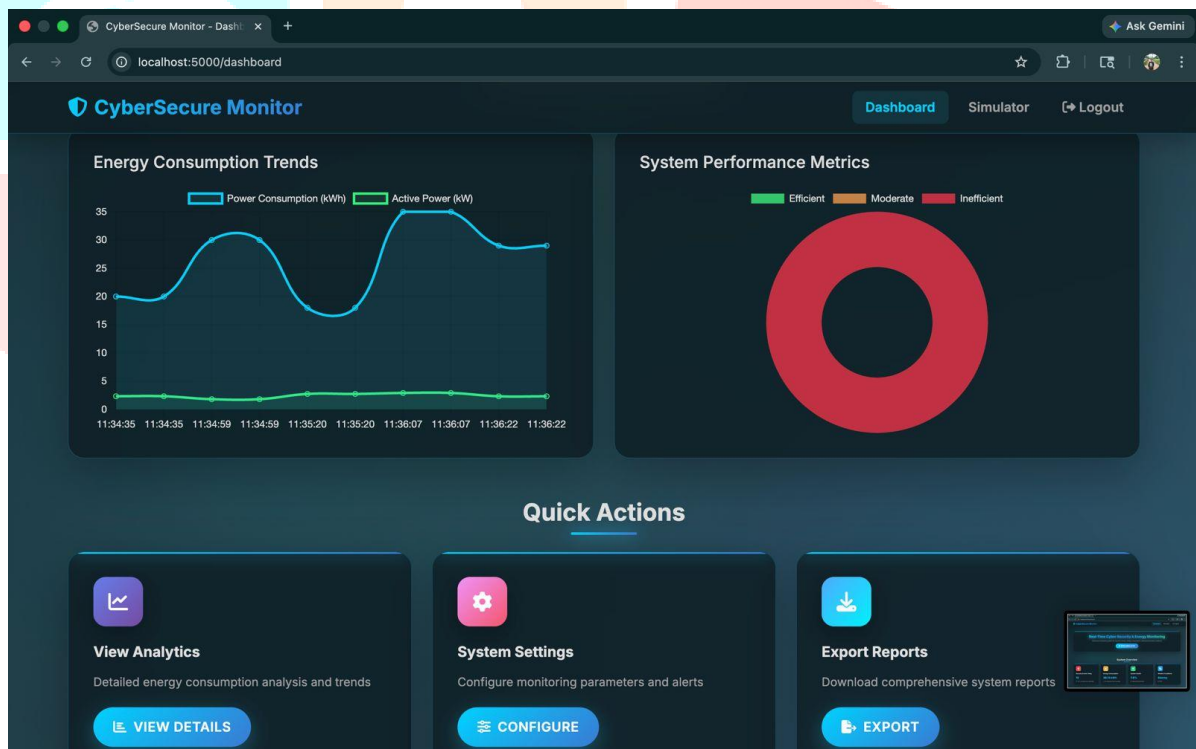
CyberSecure Monitor - Dashb ×
+
Ask Gemini
localhost:5000/dashboard

CyberSecure Monitor
Dashboard
Simulator
Logout

Energy Consumption Trends

Power Consumption (kWh)
Active Power (kW)

35
30
25
20
15
10
5
0
11:34:35 11:34:35 11:34:59 11:34:59 11:35:20 11:35:20 11:36:07 11:36:07 11:36:22 11:36:22

System Performance Metrics

Efficient
Moderate
Inefficient

Quick Actions

View Analytics
Detailed energy consumption analysis and trends
VIEW DETAILS

System Settings
Configure monitoring parameters and alerts
CONFIGURE

Export Reports
Download comprehensive system reports
EXPORT